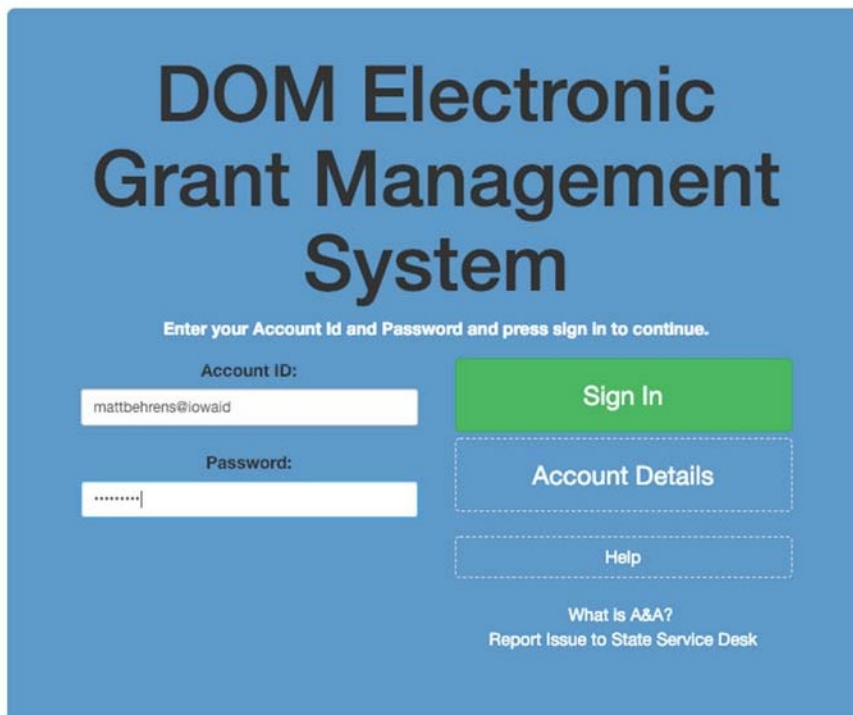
DOM Electronic Grant Management System

Enter your Account Id and Password and press sign in to continue.

Account ID:

mattbehrens@iowaid

Password:

••••••••••

Sign In

Account Details

Help

What is A&A?

Report Issue to State Service Desk